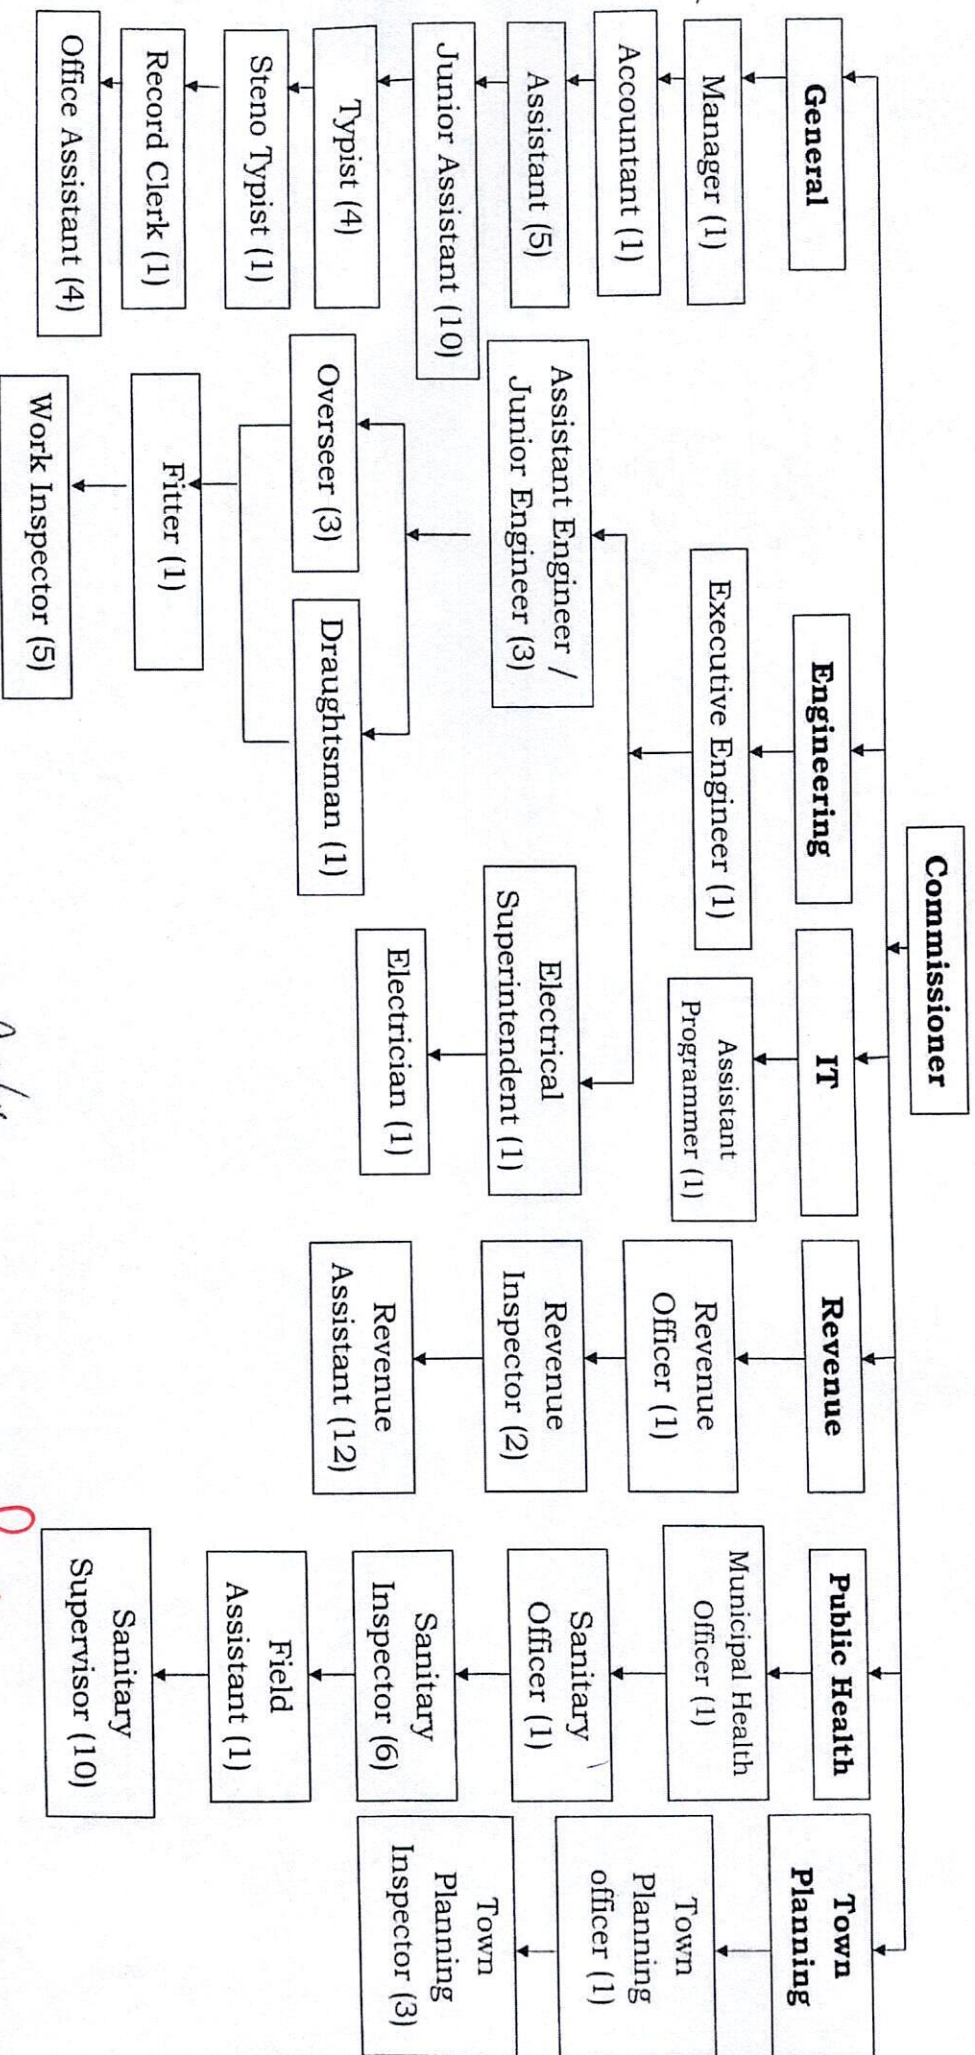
Commissioner

General

Manager (1)

Accountant (1)

Assistant (5)

Junior Assistant (10)

Typist (4)

Steno Typist (1)

Record Clerk (1)

Office Assistant (4)

Engineering

Executive Engineer (1)

Assistant Engineer / Junior Engineer (3)

Overseer (3)

Draughtsman (1)

Fitter (1)

Work Inspector (5)

Electrical Superintendent (1)

Electrician (1)

IT

Assistant Programmer (1)

Revenue

Revenue Officer (1)

Revenue Inspector (2)

Revenue Assistant (12)

Public Health

Municipal Health Officer (1)

Sanitary Officer (1)

Sanitary Inspector (6)

Field Assistant (1)

Sanitary Supervisor (10)

Town Planning

Town Planning officer (1)

Town Planning Inspector (3)